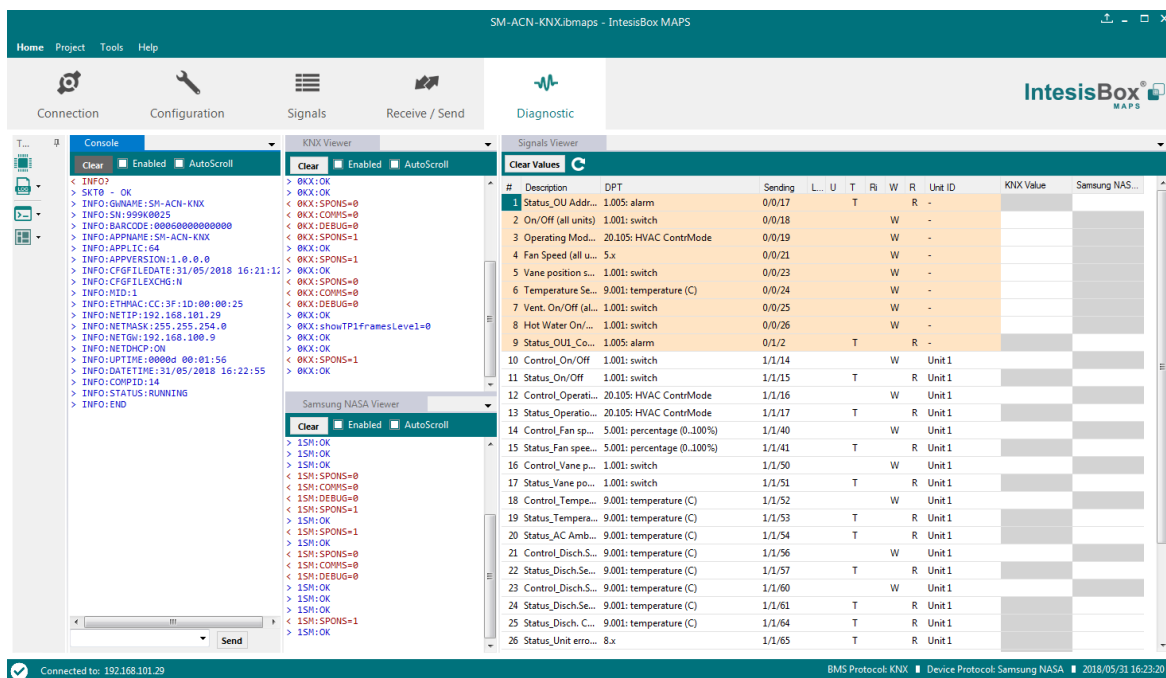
SM-ACN-KNX.ibmaps - IntesisBox MAPS

Home Project Tools Help

Connection Configuration Signals Receive / Send Diagnostic

IntesisBox® MAPS

T...

Console

Clear Enabled AutoScroll

< INFO?
> SKT0 - OK
> INFO:GWNAME:SM-ACN-KNX
> INFO:SN:999K0025
> INFO:BARCODE:00060000000000
> INFO:APPNAME:SM-ACN-KNX
> INFO:APPLIC:64
> INFO:APPVERSION:1.0.0.0
> INFO:CFGFILEDATE:31/05/2018 16:21:1
> INFO:CFGFILEXCHG:N
> INFO:MID:1
> INFO:ETHMAC:CC:3F:1D:00:00:25
> INFO:NETIP:192.168.101.29
> INFO:NETMASK:255.255.254.0
> INFO:NETGW:192.168.100.9
> INFO:NETDHCP:ON
> INFO:UPTIME:0000d 00:01:56
> INFO:DATETIME:31/05/2018 16:22:55
> INFO:COMPID:14
> INFO:STATUS:RUNNING
> INFO:END

Send

KNX Viewer

Clear Enabled AutoScroll

> 0KX:OK
> 0KX:OK
< 0KX:SPONS=0
< 0KX:COMMS=0
< 0KX:DEBUG=0
< 0KX:SPONS=1
> 0KX:OK
> 0KX:OK
< 0KX:SPONS=1
> 0KX:OK
< 0KX:SPONS=0
< 0KX:COMMS=0
< 0KX:DEBUG=0
> 0KX:OK
> 0KX:showTP1framesLevel=0
> 0KX:OK
> 0KX:OK
< 0KX:SPONS=1
> 0KX:OK

Samsung NASA Viewer

Clear Enabled AutoScroll

> 1SM:OK
> 1SM:OK
> 1SM:OK
< 1SM:SPONS=0
< 1SM:COMMS=0
< 1SM:DEBUG=0
< 1SM:SPONS=1
> 1SM:OK
< 1SM:SPONS=1
> 1SM:OK
< 1SM:SPONS=0
< 1SM:COMMS=0
< 1SM:DEBUG=0
> 1SM:OK
> 1SM:OK
> 1SM:OK
> 1SM:OK
< 1SM:SPONS=1
> 1SM:OK

Signals Viewer

Clear Values

| # | Description | DPT | Sending | L... | U | T | Ri | W | R | Unit ID | KNX Value | Samsung NAS... |
|---|---|---|---|---|---|---|---|---|---|---|---|---|
| 1 | Status_OU Addr... | 1.005: alarm | 0/0/17 | | | T | | | R | - | | |
| 2 | On/Off (all units) | 1.001: switch | 0/0/18 | | | | | W | | - | | |
| 3 | Operating Mod... | 20.105: HVAC ContrMode | 0/0/19 | | | | | W | | - | | |
| 4 | Fan Speed (all u... | 5.x | 0/0/21 | | | | | W | | - | | |
| 5 | Vane position s... | 1.001: switch | 0/0/23 | | | | | W | | - | | |
| 6 | Temperature Se... | 9.001: temperature (C) | 0/0/24 | | | | | W | | - | | |
| 7 | Vent. On/Off (al... | 1.001: switch | 0/0/25 | | | | | W | | - | | |
| 8 | Hot Water On/... | 1.001: switch | 0/0/26 | | | | | W | | - | | |
| 9 | Status_OU1_Co... | 1.005: alarm | 0/1/2 | | | T | | | R | - | | |
| 10 | Control_On/Off | 1.001: switch | 1/1/14 | | | | | W | | Unit 1 | | |
| 11 | Status_On/Off | 1.001: switch | 1/1/15 | | | T | | | R | Unit 1 | | |
| 12 | Control_Operati... | 20.105: HVAC ContrMode | 1/1/16 | | | | | W | | Unit 1 | | |
| 13 | Status_Operatio... | 20.105: HVAC ContrMode | 1/1/17 | | | T | | | R | Unit 1 | | |
| 14 | Control_Fan sp... | 5.001: percentage (0..100%) | 1/1/40 | | | | | W | | Unit 1 | | |
| 15 | Status_Fan spee... | 5.001: percentage (0..100%) | 1/1/41 | | | T | | | R | Unit 1 | | |
| 16 | Control_Vane p... | 1.001: switch | 1/1/50 | | | | | W | | Unit 1 | | |
| 17 | Status_Vane po... | 1.001: switch | 1/1/51 | | | T | | | R | Unit 1 | | |
| 18 | Control_Tempe... | 9.001: temperature (C) | 1/1/52 | | | | | W | | Unit 1 | | |
| 19 | Status_Tempera... | 9.001: temperature (C) | 1/1/53 | | | T | | | R | Unit 1 | | |
| 20 | Status_AC Amb... | 9.001: temperature (C) | 1/1/54 | | | T | | | R | Unit 1 | | |
| 21 | Control_Disch.S... | 9.001: temperature (C) | 1/1/56 | | | | | W | | Unit 1 | | |
| 22 | Status_Disch.Se... | 9.001: temperature (C) | 1/1/57 | | | T | | | R | Unit 1 | | |
| 23 | Control_Disch.S... | 9.001: temperature (C) | 1/1/60 | | | | | W | | Unit 1 | | |
| 24 | Status_Disch.Se... | 9.001: temperature (C) | 1/1/61 | | | T | | | R | Unit 1 | | |
| 25 | Status_Disch. C... | 9.001: temperature (C) | 1/1/64 | | | T | | | R | Unit 1 | | |
| 26 | Status_Unit erro... | 8.x | 1/1/65 | | | T | | | R | Unit 1 | | |

Connected to: 192.168.101.29

BMS Protocol: KNX | Device Protocol: Samsung NASA | 2018/05/31 16:23:20